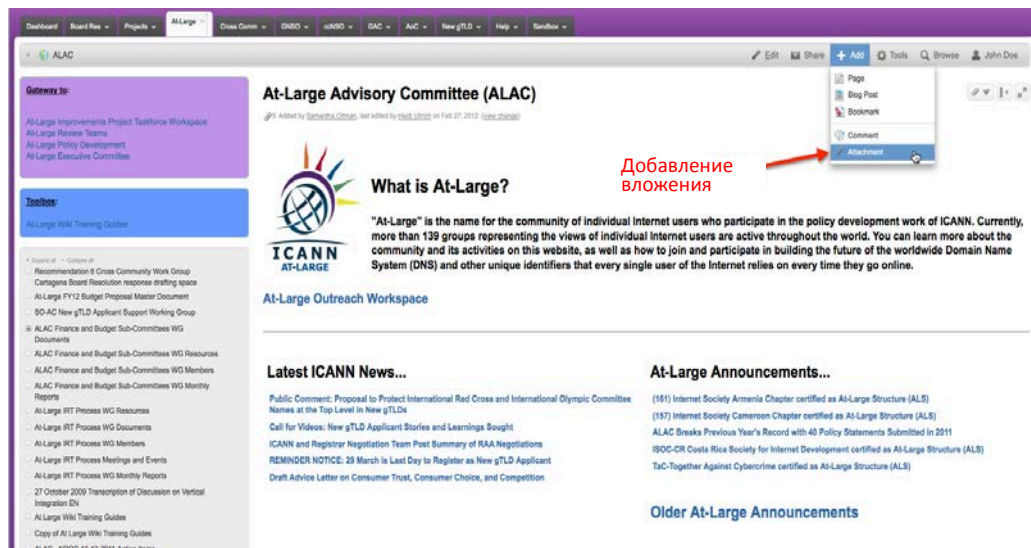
Dashboard Board Res Projects At-Large Cross Comm GNSO ccNSO GAC AoC New gTLD Help Sandbox

ALAC

Edit Share + Add Tools Browse John Doe

Page
Blog Post
Bookmark
Comment
Attachment

Добавление вложения

Gateway to:

At-Large Improvements Project Taskforce Workspace
At-Large Review Teams
At-Large Policy Development
At-Large Executive Committee

Toolbox:

At-Large Wiki Training Guides

Expand all Collapse all
Recommendation 6 Cross Community Work Group Cartagena Board Resolution response drafting space
At-Large FY12 Budget Proposal Master Document
SO-AC New gTLD Applicant Support Working Group
ALAC Finance and Budget Sub-Committees WG Documents
ALAC Finance and Budget Sub-Committees WG Resources
ALAC Finance and Budget Sub-Committees WG Members
ALAC Finance and Budget Sub-Committees WG Monthly Reports
At-Large IRT Process WG Resources
At-Large IRT Process WG Documents
At-Large IRT Process WG Members
At-Large IRT Process Meetings and Events
At-Large IRT Process WG Monthly Reports
27 October 2009 Transcription of Discussion on Vertical Integration EN
At Large Wiki Training Guides
Copy of At Large Wiki Training Guides

At-Large Advisory Committee (ALAC)

Added by Samantha Eisner, last edited by Heidi Ullrich on Feb 27, 2012 (view change)

ICANN AT-LARGE

What is At-Large?

"At-Large" is the name for the community of individual Internet users who participate in the policy development work of ICANN. Currently, more than 139 groups representing the views of individual Internet users are active throughout the world. You can learn more about the community and its activities on this website, as well as how to join and participate in building the future of the worldwide Domain Name System (DNS) and other unique identifiers that every single user of the Internet relies on every time they go online.

At-Large Outreach Workspace

Latest ICANN News...

Public Comment: Proposal to Protect International Red Cross and International Olympic Committee Names at the Top Level in New gTLDs
Call for Videos: New gTLD Applicant Stories and Learnings Sought
ICANN and Registrar Negotiation Team Post Summary of RAA Negotiations
REMINDER NOTICE: 29 March is Last Day to Register as New gTLD Applicant
Draft Advice Letter on Consumer Trust, Consumer Choice, and Competition

At-Large Announcements...

(151) Internet Society Armenia Chapter certified as At-Large Structure (ALS)
(157) Internet Society Cameroon Chapter certified as At-Large Structure (ALS)
ALAC Breaks Previous Year's Record with 40 Policy Statements Submitted in 2011
ISOC-CR Costa Rica Society for Internet Development certified as At-Large Structure (ALS)
TaC-Together Against Cybercrime certified as At-Large Structure (ALS)

Older At-Large Announcements